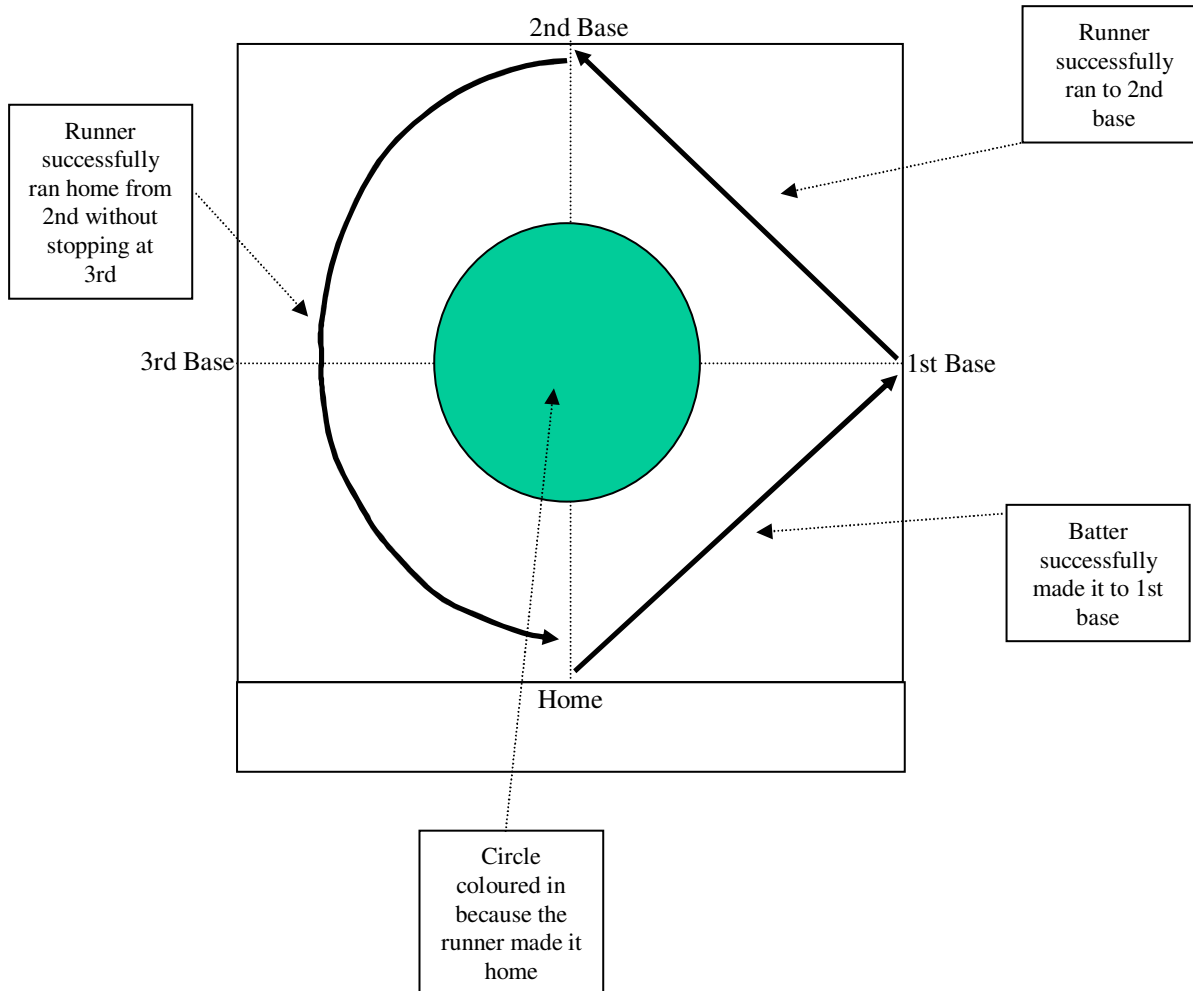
2nd Base

Runner successfully ran to 2nd base

Runner successfully ran home from 2nd without stopping at 3rd

3rd Base

1st Base

Batter successfully made it to 1st base

Home

Circle coloured in because the runner made it home